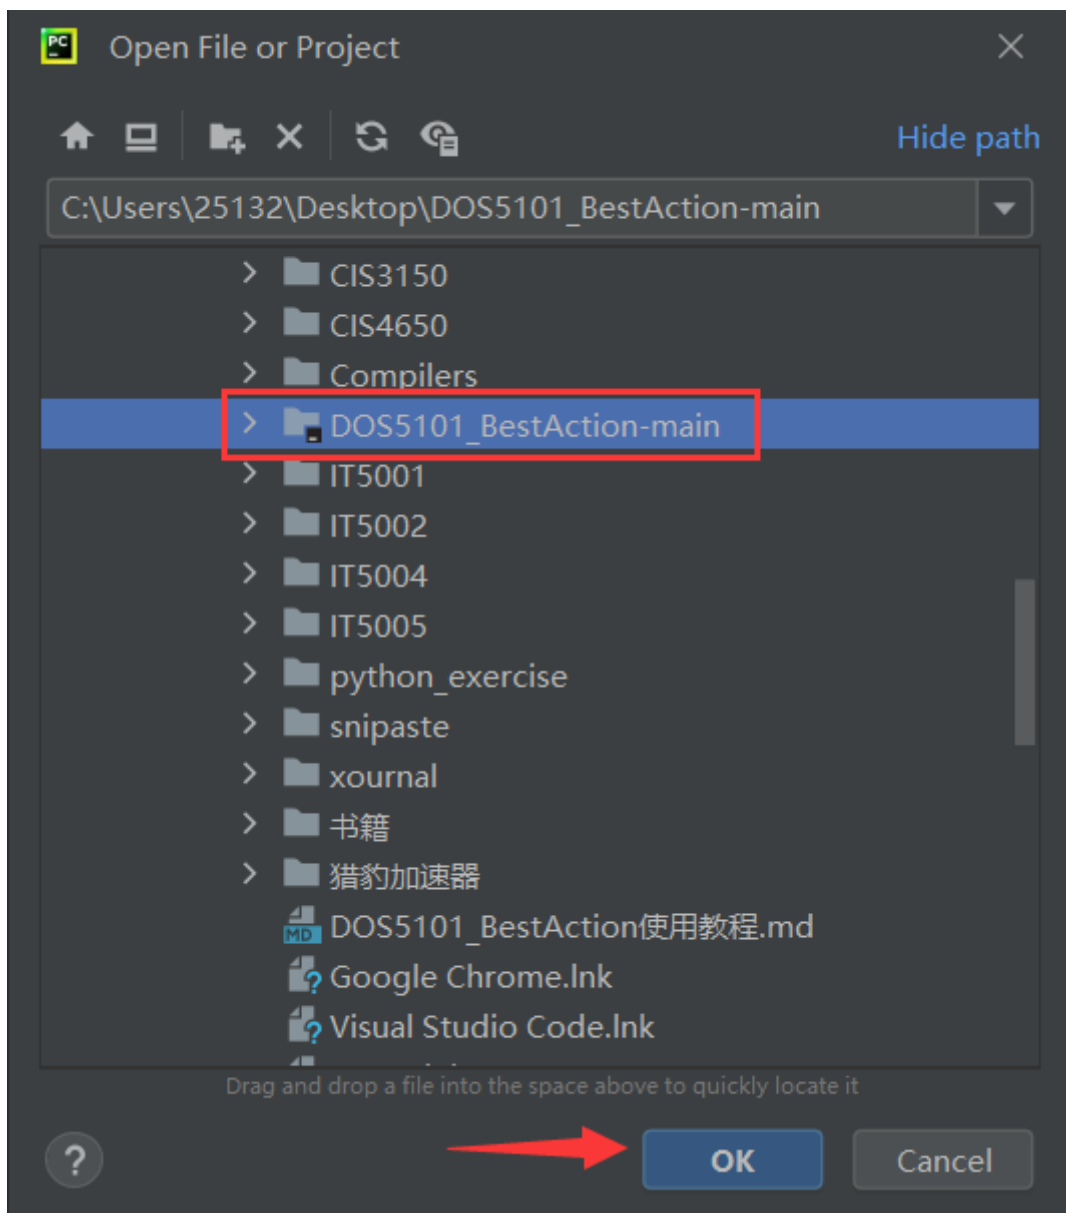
PC Open File or Project

Hide path

C:\Users\25132\Desktop\DOS5101_BestAction-main

CIS3150
CIS4650
Compilers
DOS5101_BestAction-main
IT5001
IT5002
IT5004
IT5005
python_exercise
snipaste
xournal
书籍
猎豹加速器
DOS5101_BestAction使用教程.md
Google Chrome.lnk
Visual Studio Code.lnk
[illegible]

Drag and drop a file into the space above to quickly locate it

?
OK
Cancel